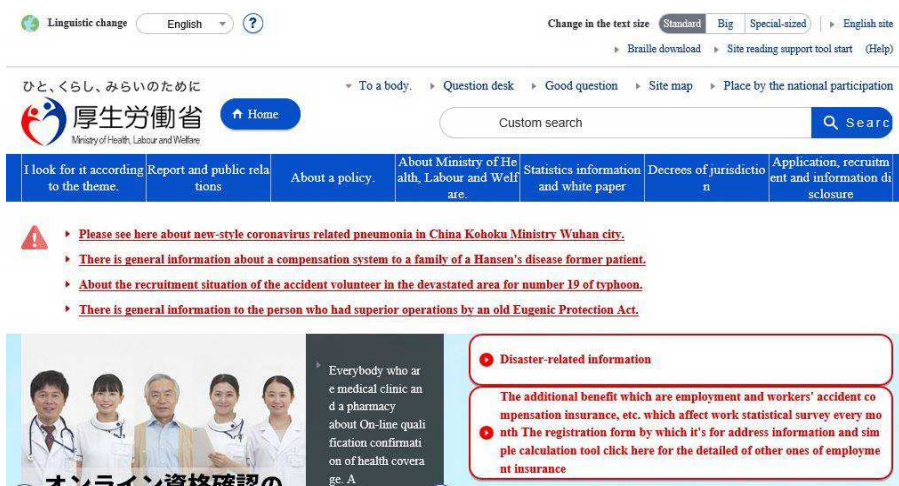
Linguistic change English ?

Change in the text size Standard Big Special-sized English site

Braille download Site reading support tool start (Help)

ひと、くらし、みらいのために

厚生労働省 Ministry of Health, Labour and Welfare

Home

To a body. Question desk Good question Site map Place by the national participation

Custom search

Searc

| I look for it according to the theme. | Report and public relations | About a policy. | About Ministry of Health, Labour and Welfare. | Statistics information and white paper | Decrees of jurisdiction | Application, recruitment and information disclosure |
|---|---|---|---|---|---|---|

Please see here about new-style coronavirus related pneumonia in China Kohoku Ministry Wuhan city.

There is general information about a compensation system to a family of a Hansen's disease former patient.

About the recruitment situation of the accident volunteer in the devastated area for number 19 of typhoon.

There is general information to the person who had superior operations by an old Eugenic Protection Act.

Everybody who are medical clinic and a pharmacy about On-line qualification confirmation of health coverage. A

オンライン資格確認の

Disaster-related information

The additional benefit which are employment and workers' accident compensation insurance, etc. which affect work statistical survey every month The registration form by which it's for address information and simple calculation tool click here for the detailed of other ones of employment insurance